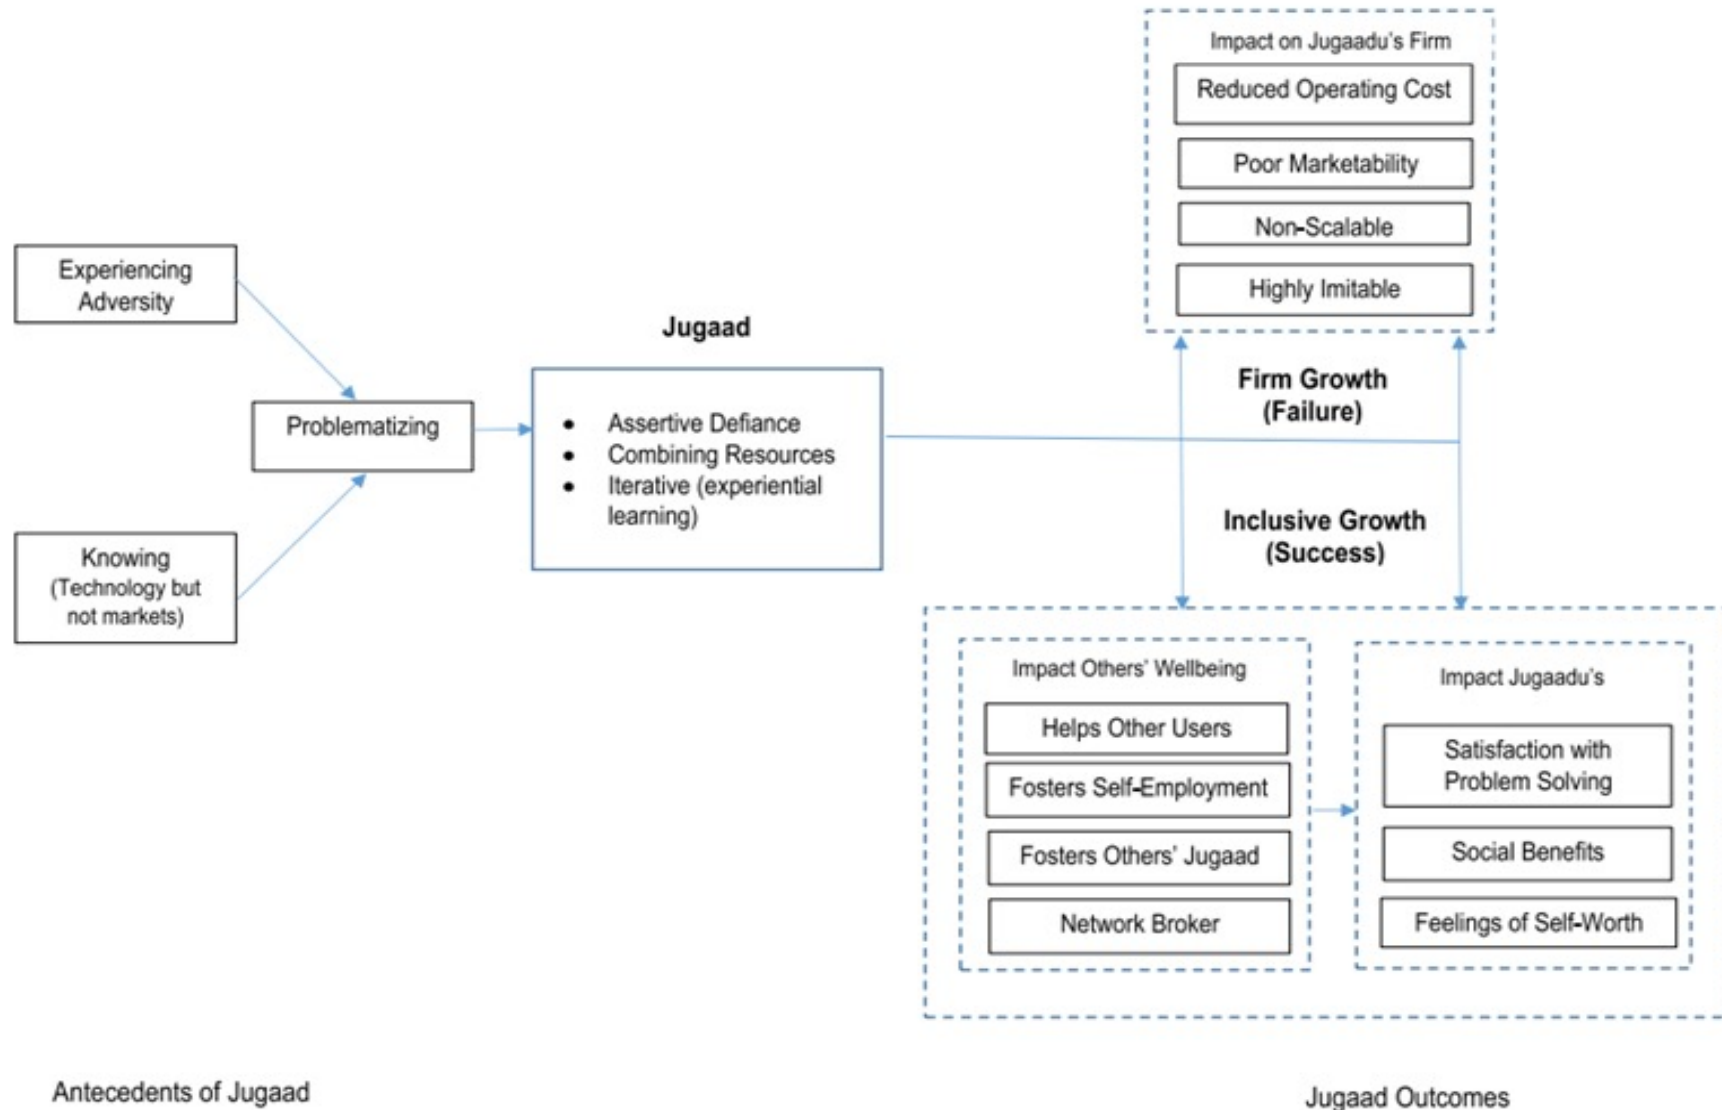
Impact on Jugaadu's Firm

Reduced Operating Cost

Poor Marketability

Non-Scalable

Highly Imitable

Experiencing Adversity

Problematizing

Knowing (Technology but not markets)

Jugaad

- Assertive Defiance
- Combining Resources
- Iterative (experiential learning)

Firm Growth (Failure)

Inclusive Growth (Success)

Impact Others' Wellbeing

Helps Other Users

Fosters Self-Employment

Fosters Others' Jugaad

Network Broker

Impact Jugaadu's

Satisfaction with Problem Solving

Social Benefits

Feelings of Self-Worth

Antecedents of Jugaad

Jugaad Outcomes